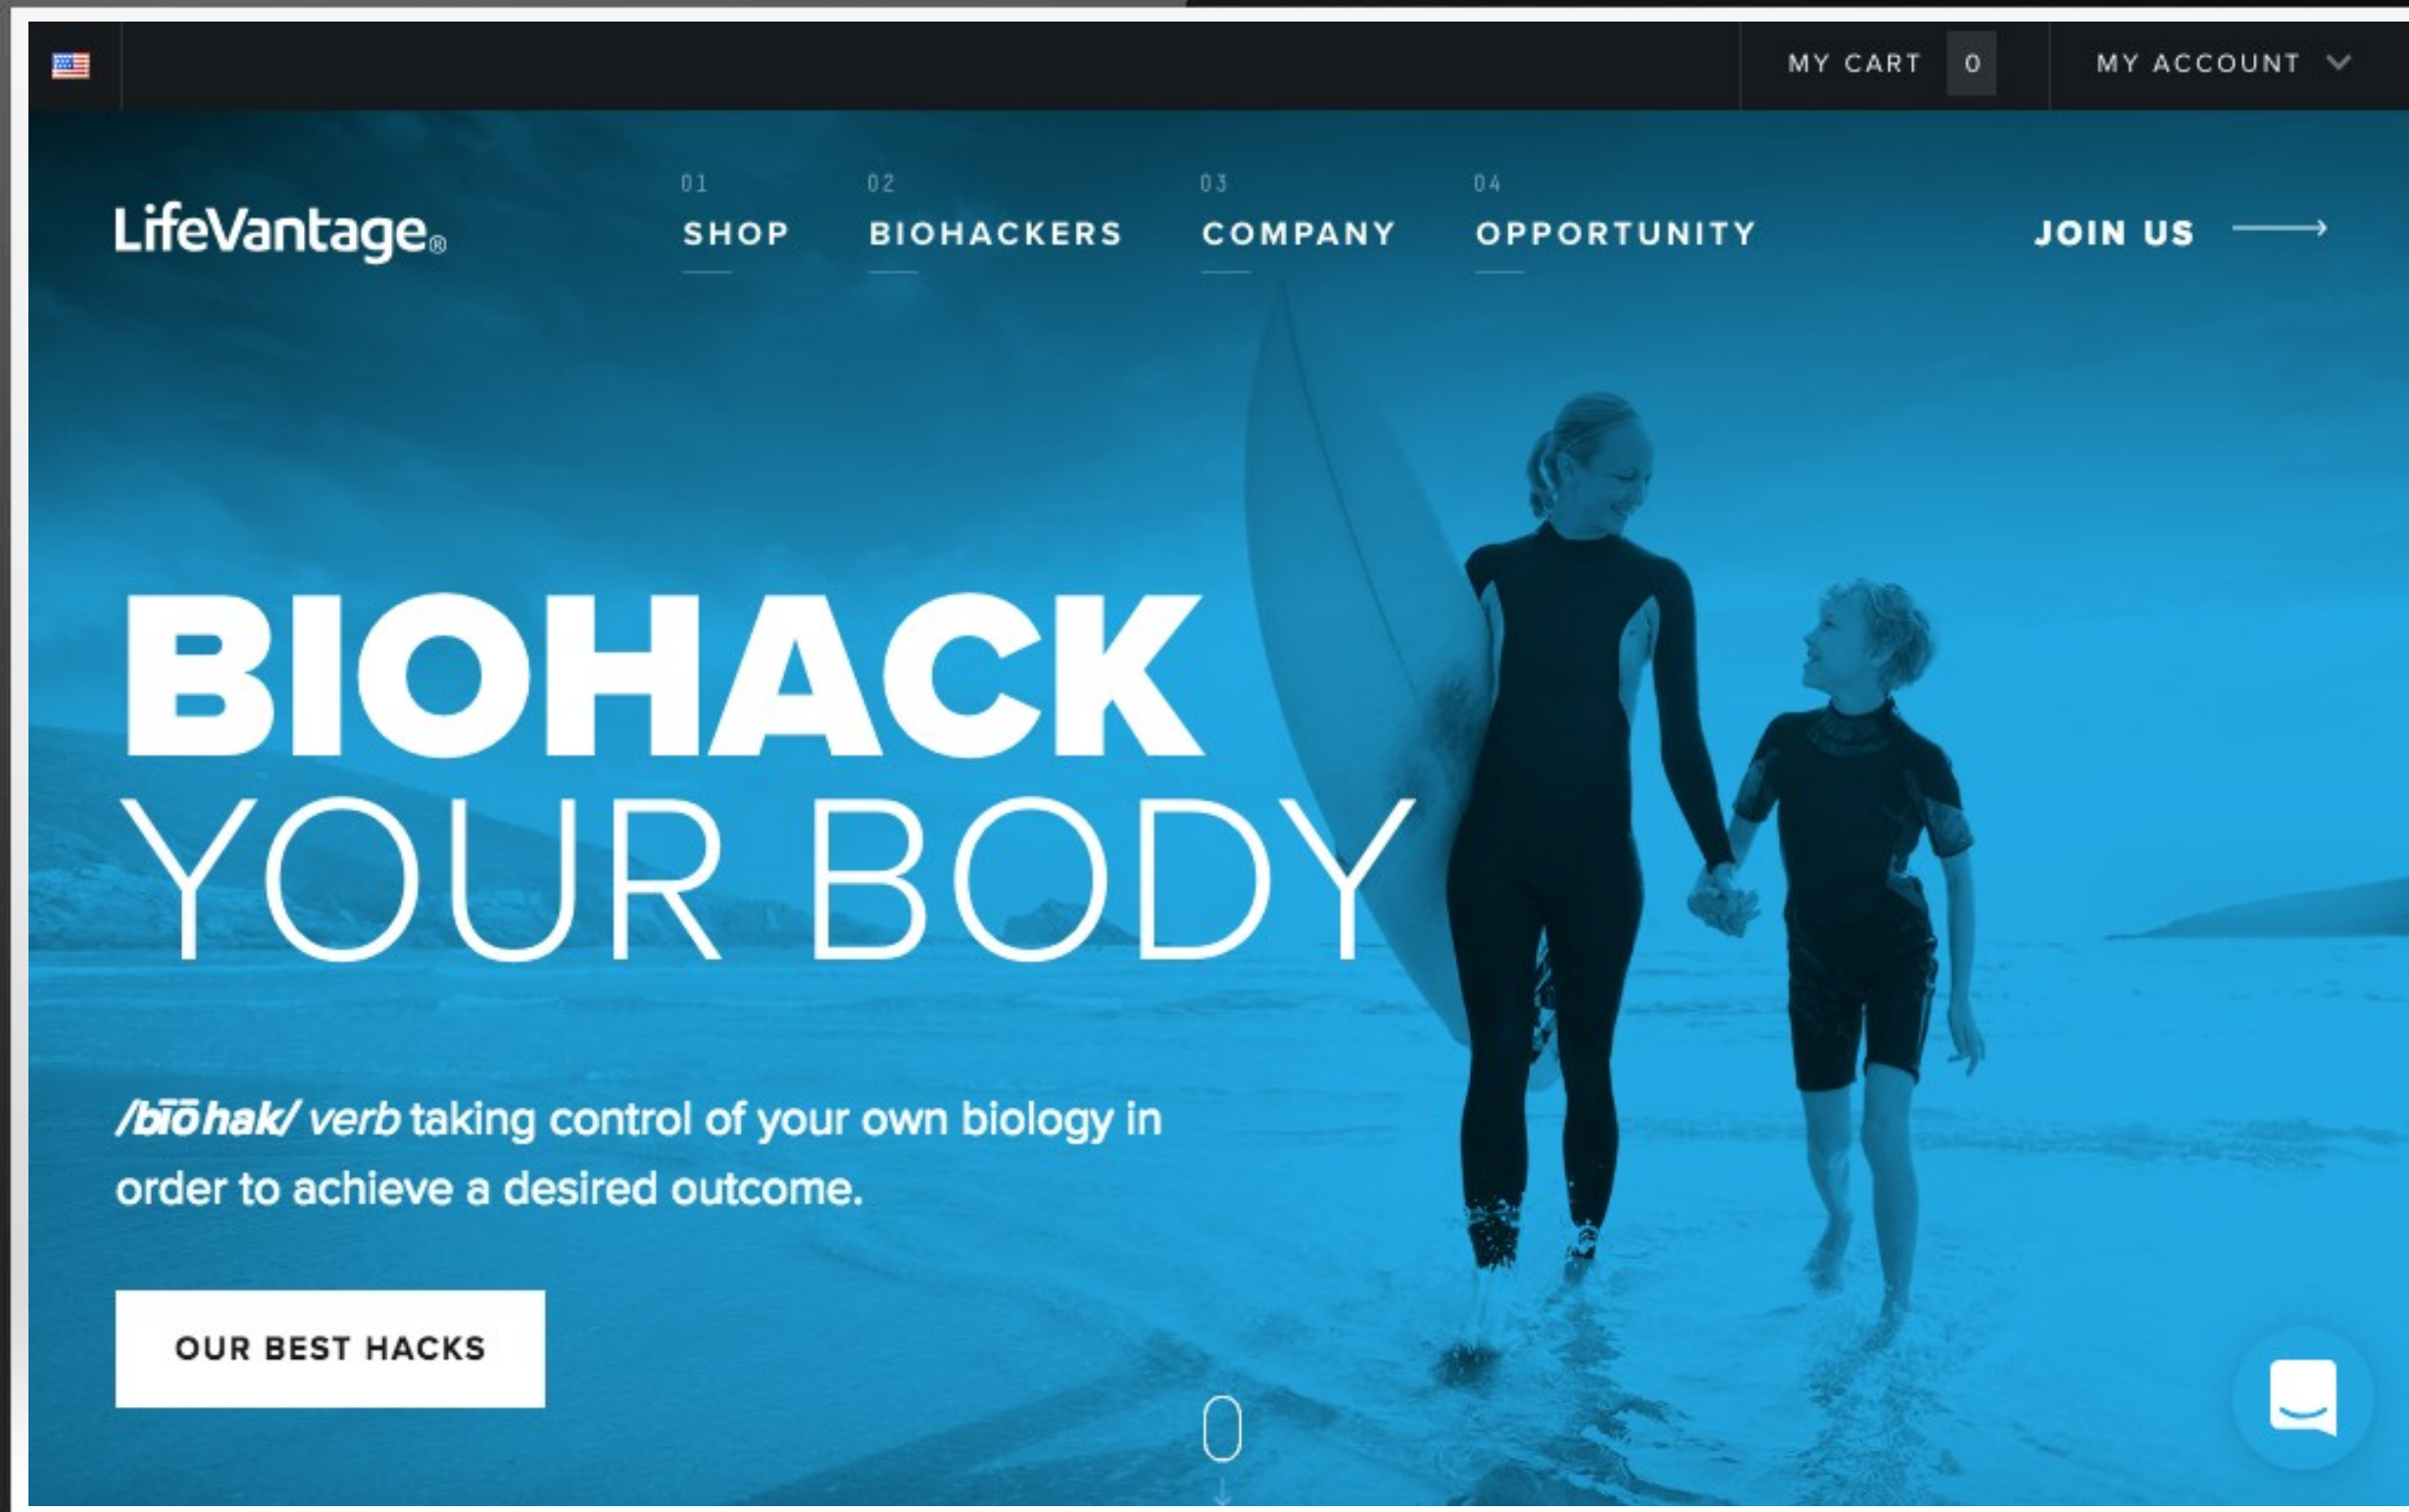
MY CART 0

MY ACCOUNT

LifeVantage®

01 SHOP

02 BIOHACKERS

03 COMPANY

04 OPPORTUNITY

JOIN US

BIOHACK YOUR BODY

/bīōhak/ verb taking control of your own biology in order to achieve a desired outcome.

OUR BEST HACKS